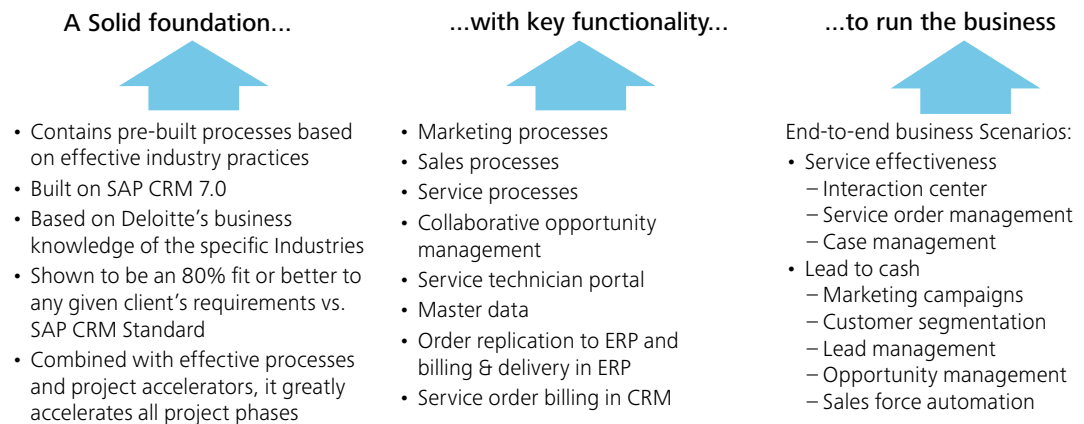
A Solid foundation...

• Contains pre-built processes based on effective industry practices
• Built on SAP CRM 7.0
• Based on Deloitte's business knowledge of the specific Industries
• Shown to be an 80% fit or better to any given client's requirements vs. SAP CRM Standard
• Combined with effective processes and project accelerators, it greatly accelerates all project phases

...with key functionality...

• Marketing processes
• Sales processes
• Service processes
• Collaborative opportunity management
• Service technician portal
• Master data
• Order replication to ERP and billing & delivery in ERP
• Service order billing in CRM

...to run the business

End-to-end business Scenarios:
• Service effectiveness
– Interaction center
– Service order management
– Case management
• Lead to cash
– Marketing campaigns
– Customer segmentation
– Lead management
– Opportunity management
– Sales force automation